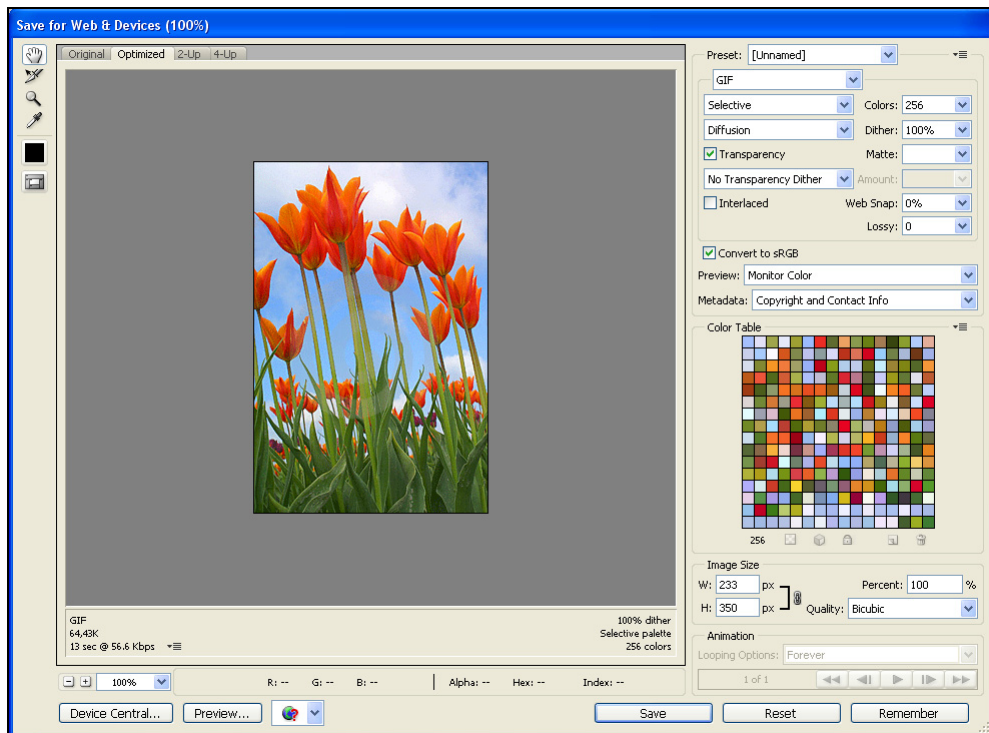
Save for Web & Devices (100%)

Original Optimized 2-Up 4-Up

GIF
64,43K
13 sec @ 56.6 Kbps

100% dither
Selective palette
256 colors

100%

R: -- G: -- B: -- Alpha: -- Hex: -- Index: --

Device Central... Preview...

Save Reset Remember

Preset: [Unnamed]

GIF

Selective
Colors: 256

Diffusion
Dither: 100%

Transparency
Matte:

No Transparency Dither
Amount:

Interlaced
Web Snap: 0%

Lossy: 0

Convert to sRGB

Preview: Monitor Color

Metadata: Copyright and Contact Info

Color Table

256

Image Size

W: 233 px
Percent: 100 %

H: 350 px
Quality: Bicubic

Animation

Looping Options: Forever

1 of 1